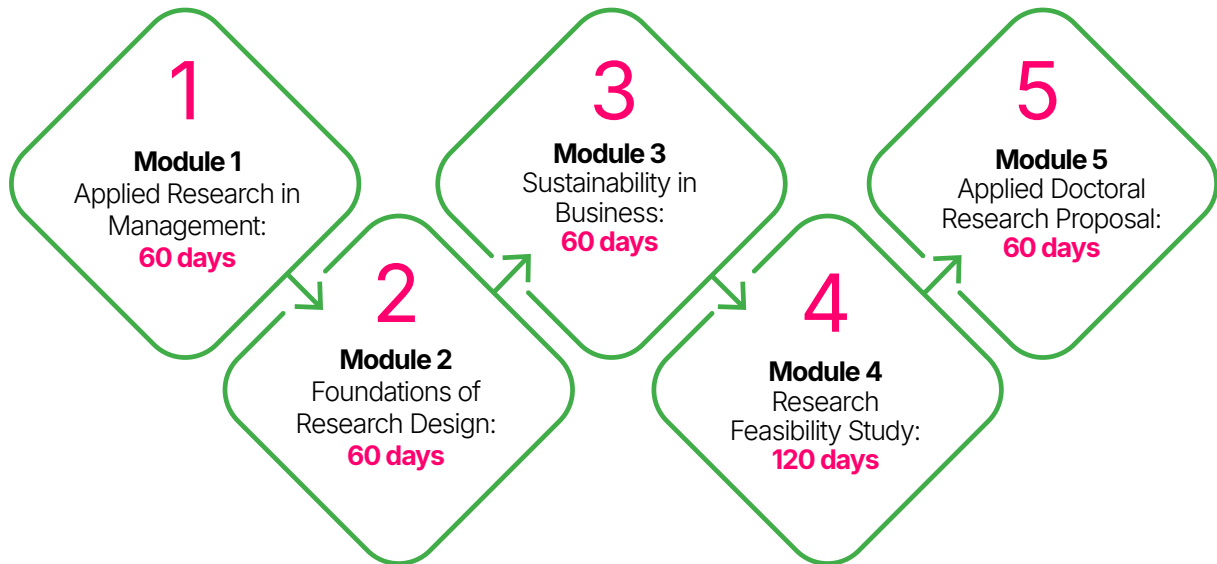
1
Module 1
Applied Research in Management:
60 days

2
Module 2
Foundations of Research Design:
60 days

3
Module 3
Sustainability in Business:
60 days

4
Module 4
Research Feasibility Study:
120 days

5
Module 5
Applied Doctoral Research Proposal:
60 days